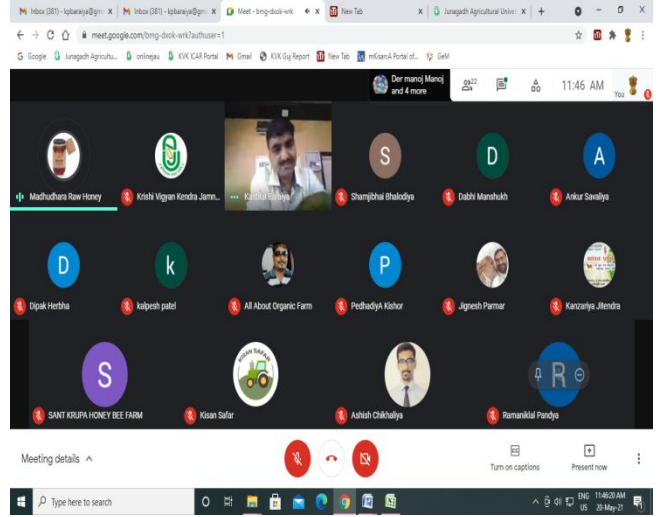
M Inbox (381) - kpbaraiya@gm x | M Inbox (381) - kpbaraiya@gm x | Meet - bmg-dxok-wrk x | New Tab x | Junagadh Agricultural Unive x | +

meet.google.com/bmg-dxok-wrk?authuser=1

G Google | Junagadh Agricultu... | onlinejau | KVK ICAR Portal | M Gmail | KVK Guj Report | New Tab | mKisanA Portal of... | GeM

Der manoj Manoj and 4 more

22

11:46 AM

You

Madhudhara Raw Honey

Krishi Vigyan Kendra Jamn...

Kardilal Baraiya

S
Shamjibhai Bhalodiya

D
Dabhi Manshukh

A
Ankur Savaliya

D
Dipak Herbha

k
kalpesh patel

All About Organic Farm

P
PedhadiyA Kishor

Jignesh Parmar

Kanzariya Jitendra

S
SANT KRUPA HONEY BEE FARM

KISAN SAFAR

Kisan Safar

Ashish Chikhaliya

R
Ramaniklal Pandya

Meeting details ^

Turn on captions

Present now

Type here to search

ENG US 11:46:20 AM 20-May-21